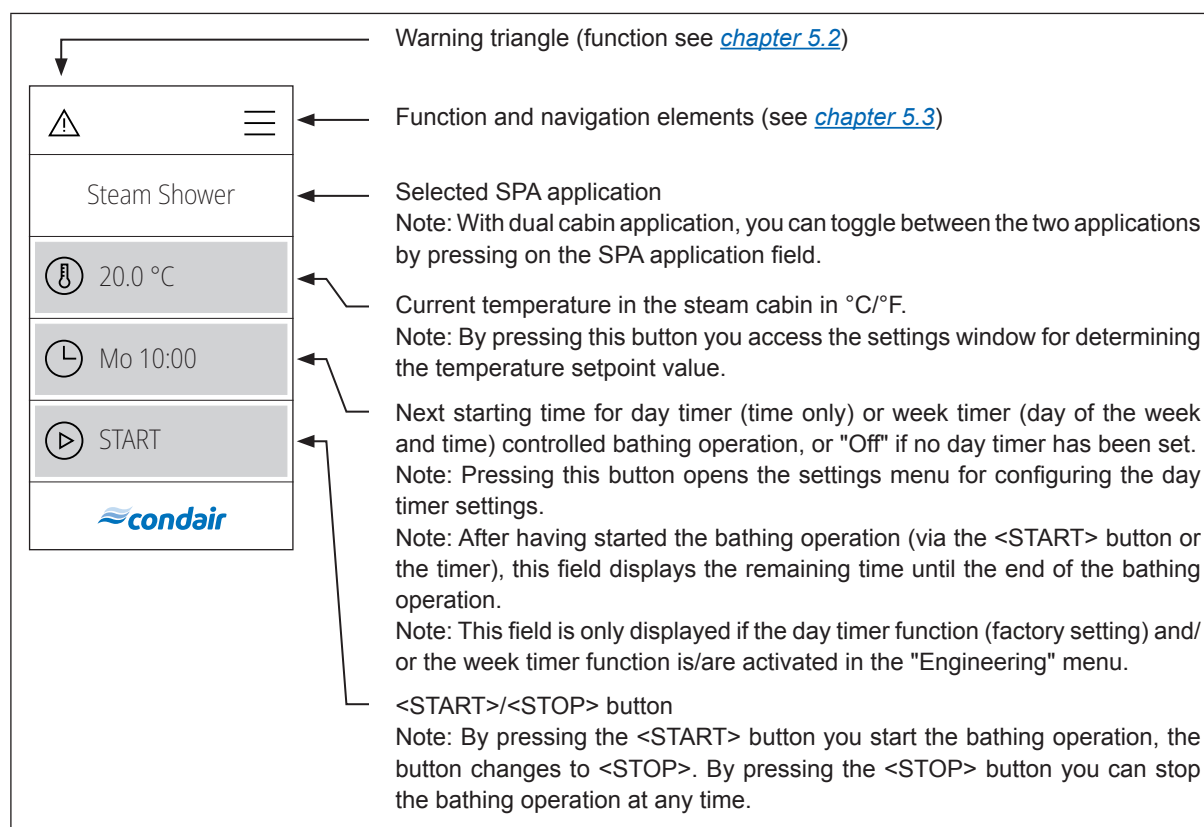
Steam Shower

20.0 °C

Mo 10:00

START

condair

Warning triangle (function see *chapter 5.2*)

Function and navigation elements (see *chapter 5.3*)

Selected SPA application
Note: With dual cabin application, you can toggle between the two applications by pressing on the SPA application field.

Current temperature in the steam cabin in °C/°F.
Note: By pressing this button you access the settings window for determining the temperature setpoint value.

Next starting time for day timer (time only) or week timer (day of the week and time) controlled bathing operation, or "Off" if no day timer has been set.
Note: Pressing this button opens the settings menu for configuring the day timer settings.
Note: After having started the bathing operation (via the <START> button or the timer), this field displays the remaining time until the end of the bathing operation.
Note: This field is only displayed if the day timer function (factory setting) and/or the week timer function is/are activated in the "Engineering" menu.

<START>/<STOP> button
Note: By pressing the <START> button you start the bathing operation, the button changes to <STOP>. By pressing the <STOP> button you can stop the bathing operation at any time.